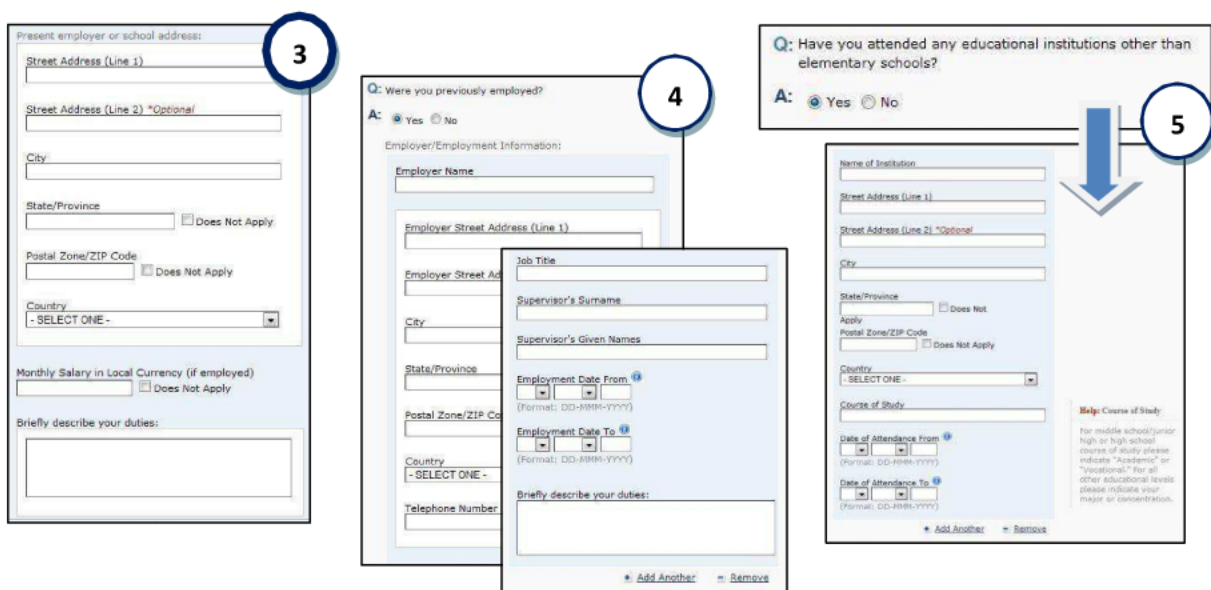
Present employer or school address:

3

Street Address (Line 1)

Street Address (Line 2) *Optional

City

State/Province

Does Not Apply

Postal Zone/ZIP Code

Does Not Apply

Country

- SELECT ONE -

Monthly Salary in Local Currency (if employed)

Does Not Apply

Briefly describe your duties:

Q: Were you previously employed?

4

A: Yes No

Employer/Employment Information:

Employer Name

Employer Street Address (Line 1)

Employer Street Ad

City

State/Province

Postal Zone/ZIP Co

Country

- SELECT ONE -

Telephone Number

Job Title

Supervisor's Surname

Supervisor's Given Names

Employment Date From

(Format: DD-MMM-YYYY)

Employment Date To

(Format: DD-MMM-YYYY)

Briefly describe your duties:

Add Another Remove

Q: Have you attended any educational institutions other than elementary schools?

A: Yes No

5

Name of Institution

Street Address (Line 1)

Street Address (Line 2) *Optional

City

State/Province

Does Not Apply

Postal Zone/ZIP Code

Does Not Apply

Country

- SELECT ONE -

Course of Study

Help: Course of Study

For middle school/junior high or high school course of study please indicate "Academic" or "Vocational." For all other educational levels please indicate your major or concentration.

Date of Attendance From

(Format: DD-MMM-YYYY)

Date of Attendance To

(Format: DD-MMM-YYYY)

Add Another Remove